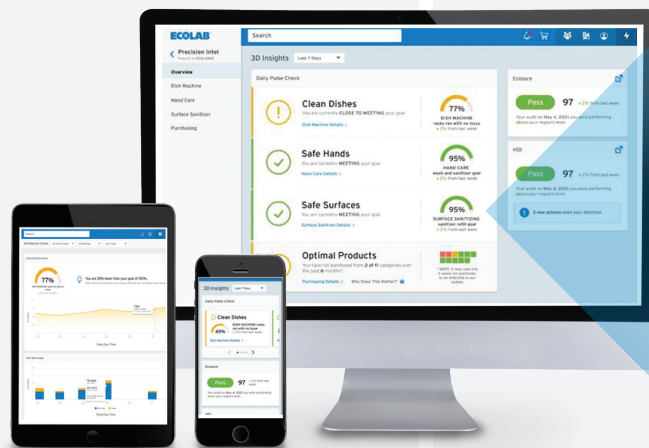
ECOLAB

Search

Precision Intel
Powered by ECOLAB

Overview
Dish Machine
Hand Care
Surface Sanitizer
Purchasing

3D Insights Last 7 Days

Daily Pulse Check

Clean Dishes
You are currently CLOSE TO MEETING your goal
Dish Machine Details >

77%
DISH MACHINE racks ran with no issue
+ 2% from last week

Safe Hands
You are currently MEETING your goal
Hand Care Details >

95%
HAND CARE wash and sanitizer goal
+ 2% from last week

Safe Surfaces
You are currently MEETING your goal
Surface Sanitizer Details >

95%
SURFACE SANITIZING sanitizer refill goal
+ 2% from last week

Optimal Products
You have not purchased from 2 of 11 categories over the past 6 months*.
Purchasing Details > Why Does This Matter?

Ecosure
Pass 97 + 2% from last week
Your audit on May 4, 2021 you were performing above your region's level.

HDI
Pass 97 + 2% from last week
Your audit on May 4, 2021 you were performing above your region's level.
2 new actions need your attention

77%
You are 33% lower than your goal of 90%.

3D Insights Last 7 Days
Daily Pulse Check
Clean Dishes
65%
DISH MACHINE racks ran with no issue
Dish Machine Details >
Ecosure
Pass 97